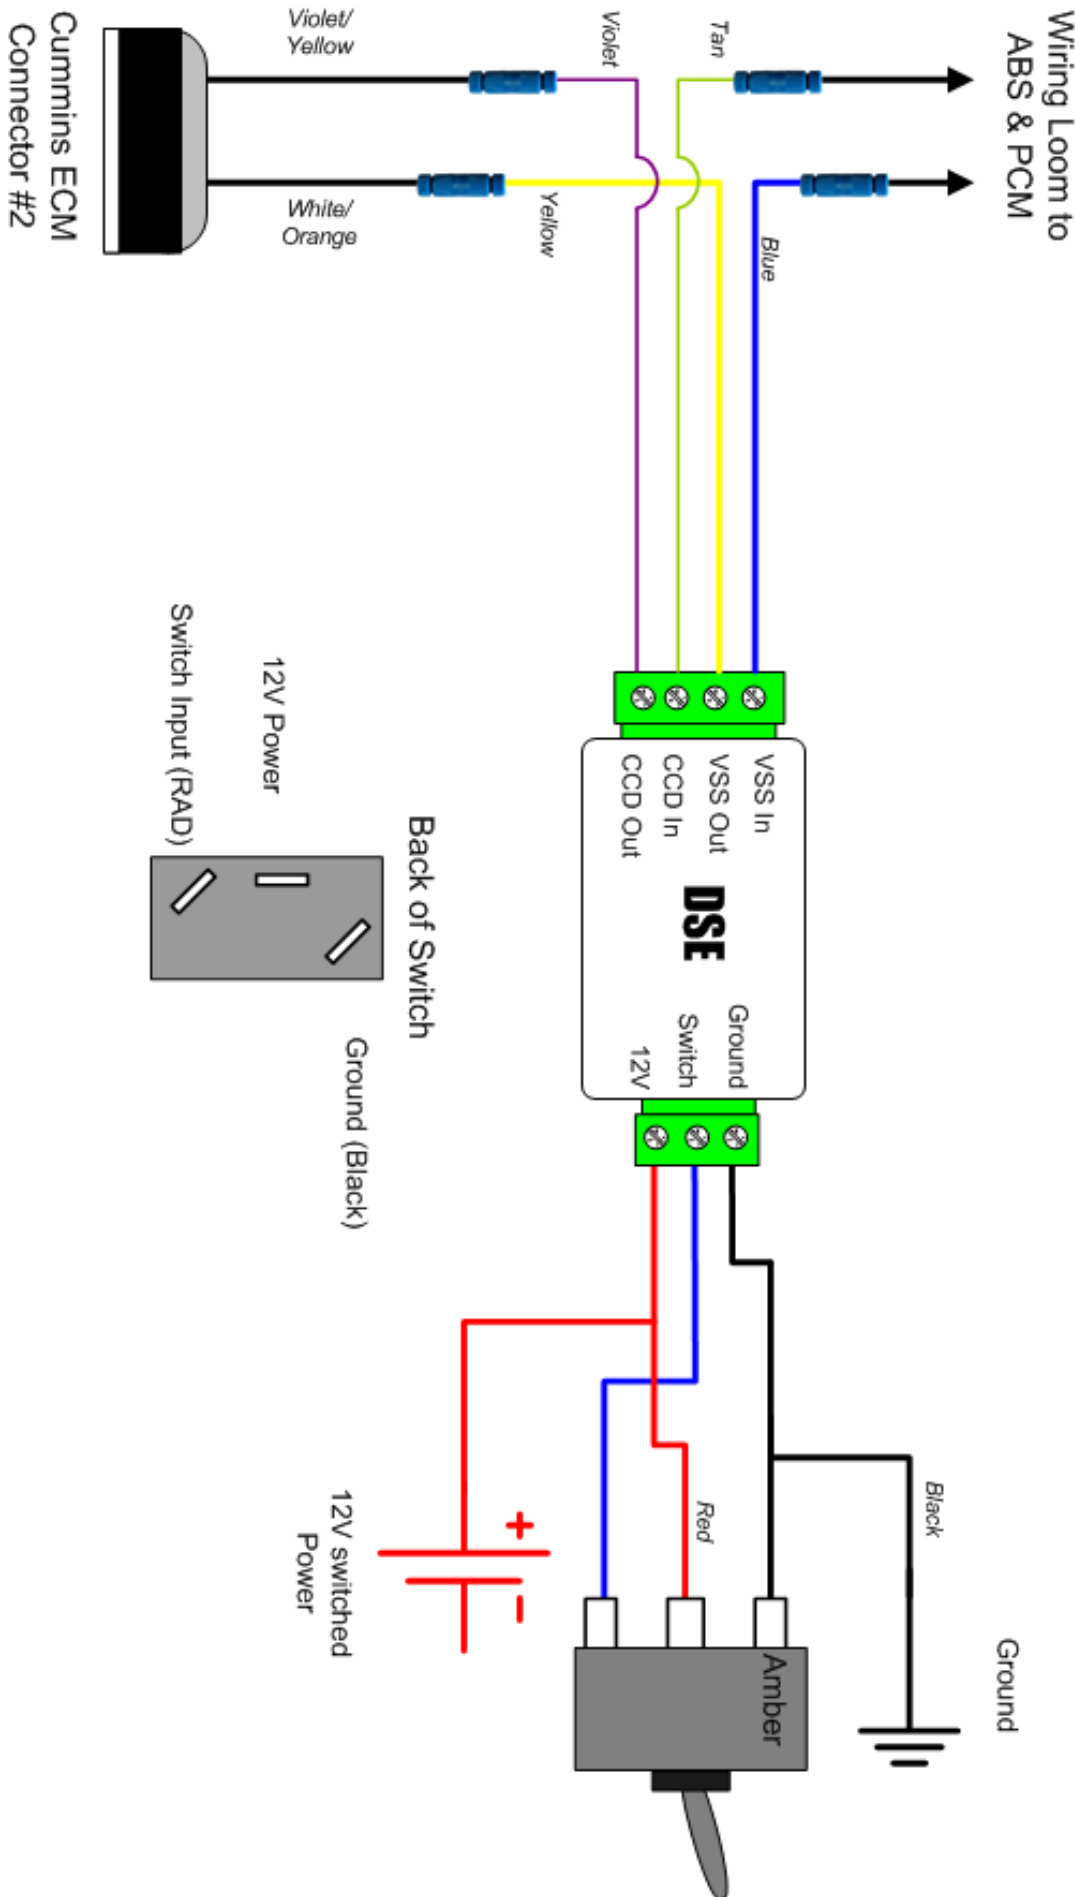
Wiring Loom to ABS & PCM

Cummins ECM Connector #2

Violet/ Yellow

White/ Orange

Violet

Tan

Yellow

Blue

VSS In
VSS Out
CCD In
CCD Out

DSE

Ground
Switch
12V

Back of Switch

12V Power

Switch Input (RAD)

Ground (Black)

Black

Red

Ground

Amber

+
-

12V switched Power